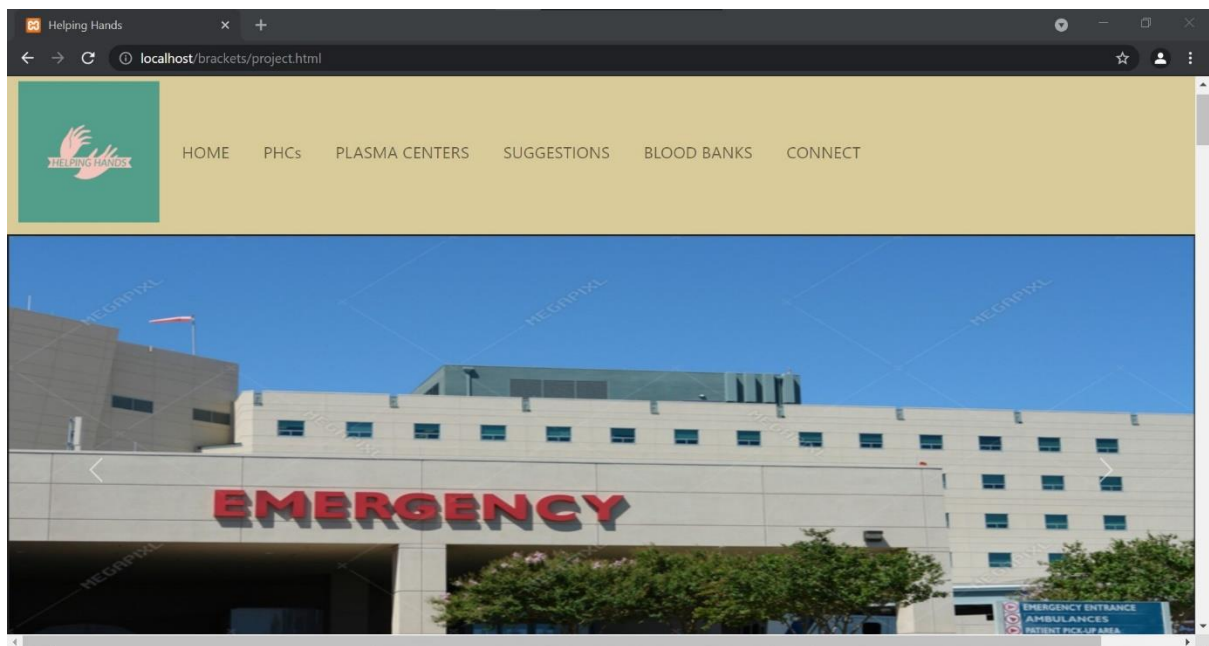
Helping Hands
localhost/brackets/project.html

HELPING HANDS

HOME PHCs PLASMA CENTERS SUGGESTIONS BLOOD BANKS CONNECT

MEGAPIXL MEGAPIXL MEGAPIXL MEGAPIXL

EMERGENCY

EMERGENCY ENTRANCE
AMBULANCES
PATIENT PICK-UP AREA